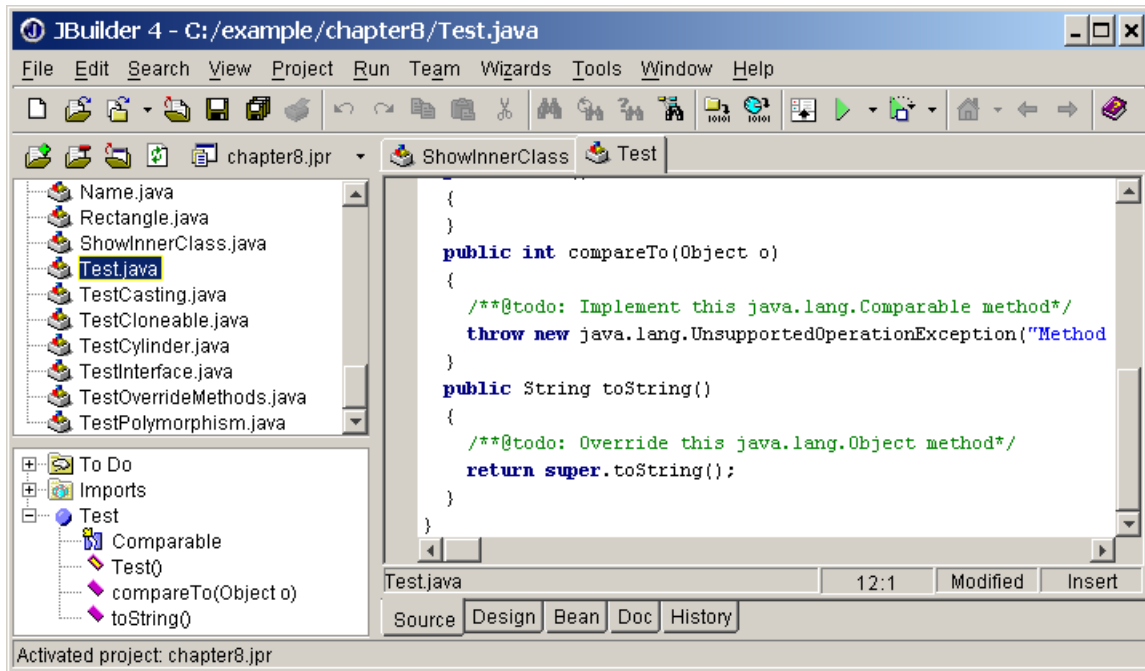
JBuilder 4 - C:/example/chapter8/Test.java

File Edit Search View Project Run Team Wizards Tools Window Help

chapter8.jpr

ShowInnerClass Test

Name.java
Rectangle.java
ShowInnerClass.java
Test.java
TestCasting.java
TestCloneable.java
TestCylinder.java
TestInterface.java
TestOverrideMethods.java
TestPolymorphism.java

To Do
Imports
Test
Comparable
Test()
compareTo(Object o)
toString()

{
}
public int compareTo(Object o)
{
/**@todo: Implement this java.lang.Comparable method*/
throw new java.lang.UnsupportedOperationException("Method
}
public String toString()
{
/**@todo: Override this java.lang.Object method*/
return super.toString();
}
}

Test.java 12:1 Modified Insert

Source Design Bean Doc History

Activated project: chapter8.jpr